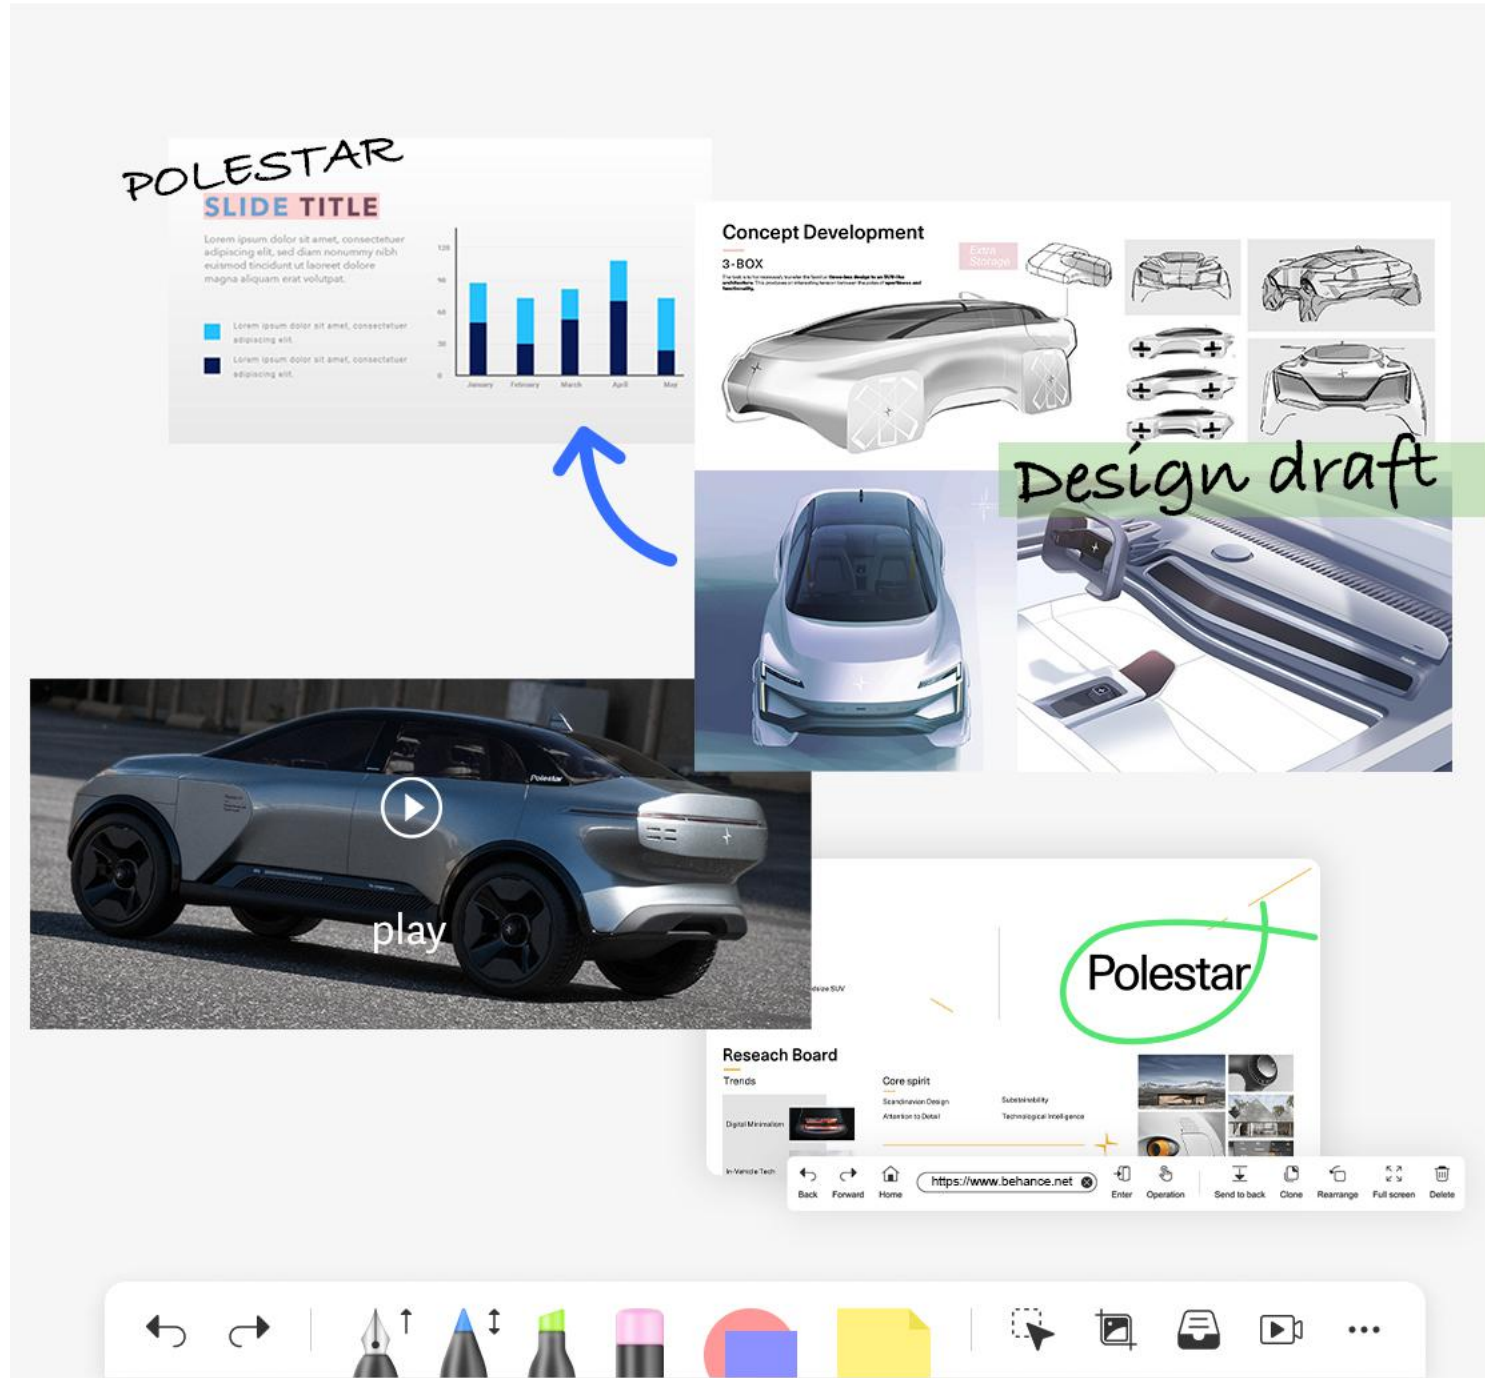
POLESTAR

SLIDE TITLE

Lorem ipsum dolor sit amet, consectetuer adipiscing elit, sed diam nonummy nibh euismod tincidunt ut laoreet dolore magna aliquam erat volutpat.

Lorem ipsum dolor sit amet, consectetuer adipiscing elit.

Lorem ipsum dolor sit amet, consectetuer adipiscing elit.

January February March April May

Concept Development

3-BOX

Extra Storage

Design draft

play

Polestar

Reseach Board

Trends

Core spirit

Digital Minimalism

In-Vehicle Tech

Back Forward Home https://www.behance.net Enter Operation Send to back Clone Rearrange Full screen Delete